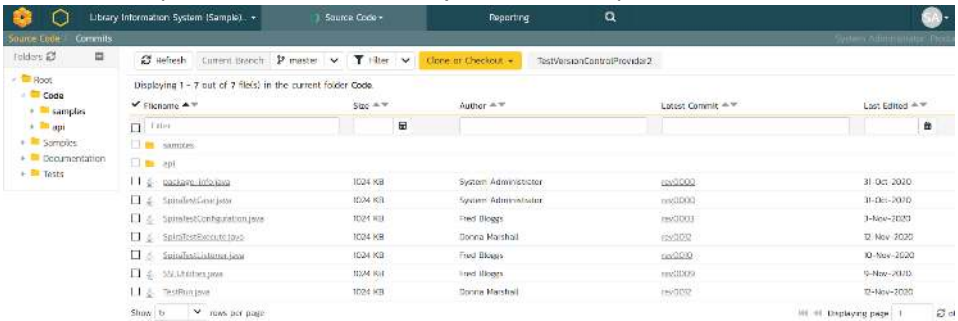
Library Information System (Sample)

Source Code

Reporting

SA

Source Code Commits

System Administrator Produ

Folders

Refresh

Current Branch

master

Filter

Clone or Checkout

TestVersionControlProvider2

Root

Code

samples

api

Samples

Documentation

Tests

Displaying 1 - 7 out of 7 file(s) in the current folder Code.

| Filename | Size | Author | Latest Commit | Last Edited |
|---|---|---|---|---|
| Filter | | | | |
| samples | | | | |
| api | | | | |
| package-info.java | 1024 KB | System Administrator | rev0000 | 31-Oct-2020 |
| SpiraTestCase.java | 1024 KB | System Administrator | rev0000 | 31-Oct-2020 |
| SpiraTestConfiguration.java | 1024 KB | Fred Bloggs | rev0003 | 3-Nov-2020 |
| SpiraTestExecute.java | 1024 KB | Donna Marshall | rev0012 | 12-Nov-2020 |
| SpiraTestListener.java | 1024 KB | Fred Bloggs | rev0010 | 10-Nov-2020 |
| SSLUtilities.java | 1024 KB | Fred Bloggs | rev0009 | 9-Nov-2020 |
| TestRun.java | 1024 KB | Donna Marshall | rev0012 | 12-Nov-2020 |

Show 5 rows per page

Displaying page 1 of